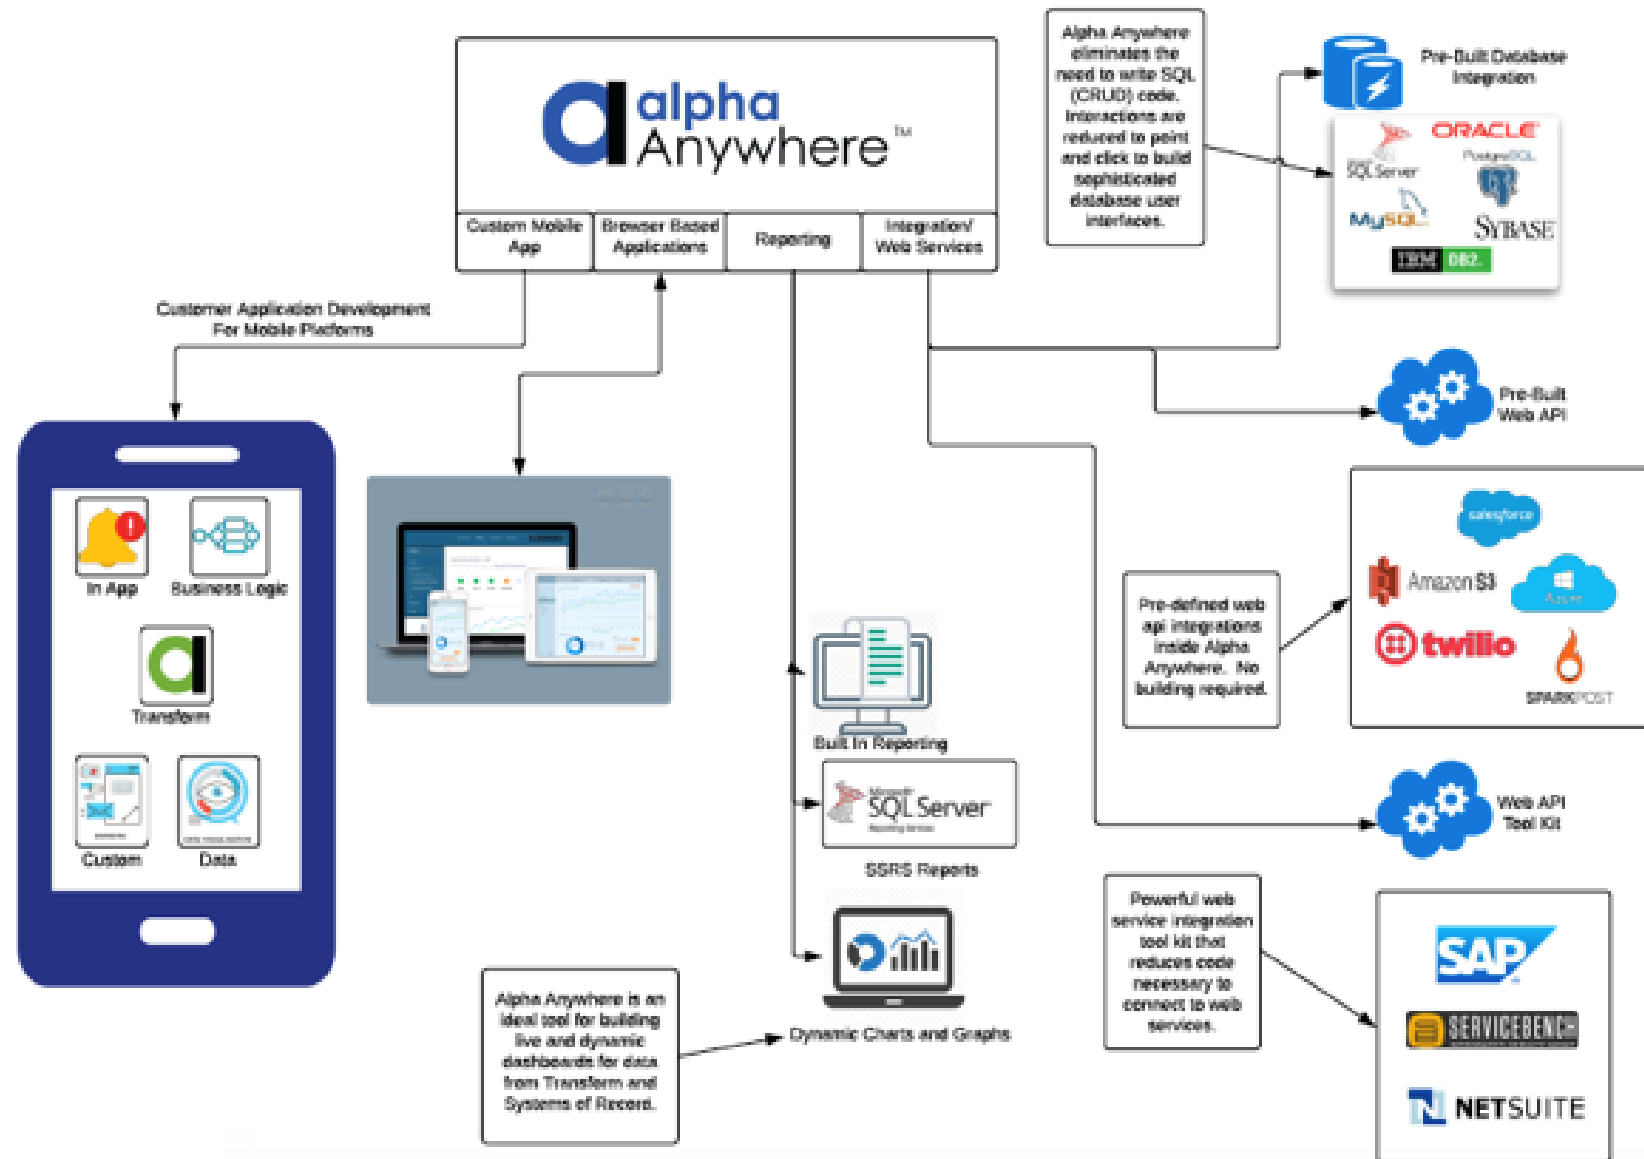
alpha Anywhere™

Custom Mobile App

Browser Based Applications

Reporting

Integration/ Web Services

Alpha Anywhere eliminates the need to write SQL (CRUD) code. Interactions are reduced to point and click to build sophisticated database user interfaces.

Pre-Built Database Integration

ORACLE

SQL Server

PostgreSQL

MySQL

SYBASE

IBM DB2

Customer Application Development For Mobile Platforms

Pre-Built Web API

In App

Business Logic

Transform

Custom

Data

salesforce

Amazon S3

Azure

twilio

SPARKPOST

Pre-defined web api integrations inside Alpha Anywhere. No building required.

Built In Reporting

SQL Server

SSRS Reports

Web API Tool Kit

Powerful web service integration tool kit that reduces code necessary to connect to web services.

SAP

SERVICEBENCH

NETSUITE

Alpha Anywhere is an ideal tool for building live and dynamic dashboards for data from Transform and Systems of Record.

Dynamic Charts and Graphs